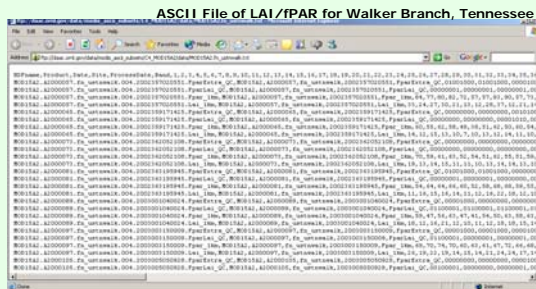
ASCII File of LAI/fPAR for Walker Branch, Tennessee

File Edit View Favorites Tools Help

Back Search Favorites Media

Address http://daac.ornl.gov/data/modis_ascii_subsets/C4_MODIS42/data/MOD15A2.fn_ustnwalk.txt

Go Links

HDFname,Product,Date,Site,ProcessDate,Band,1,2,3,4,5,6,7,8,9,10,11,12,13,14,15,16,17,18,19,20,21,22,23,24,25,26,27,28,29,30,31,32,33,34,35,36

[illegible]

Done Internet